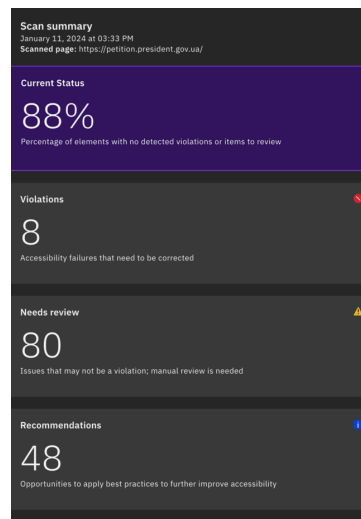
Scan summary
January 11, 2024 at 03:33 PM
Scanned page: https://petition.president.gov.ua/

Current Status
88%
Percentage of elements with no detected violations or items to review

Violations
8
Accessibility failures that need to be corrected

Needs review
80
Issues that may not be a violation; manual review is needed

Recommendations
48
Opportunities to apply best practices to further improve accessibility